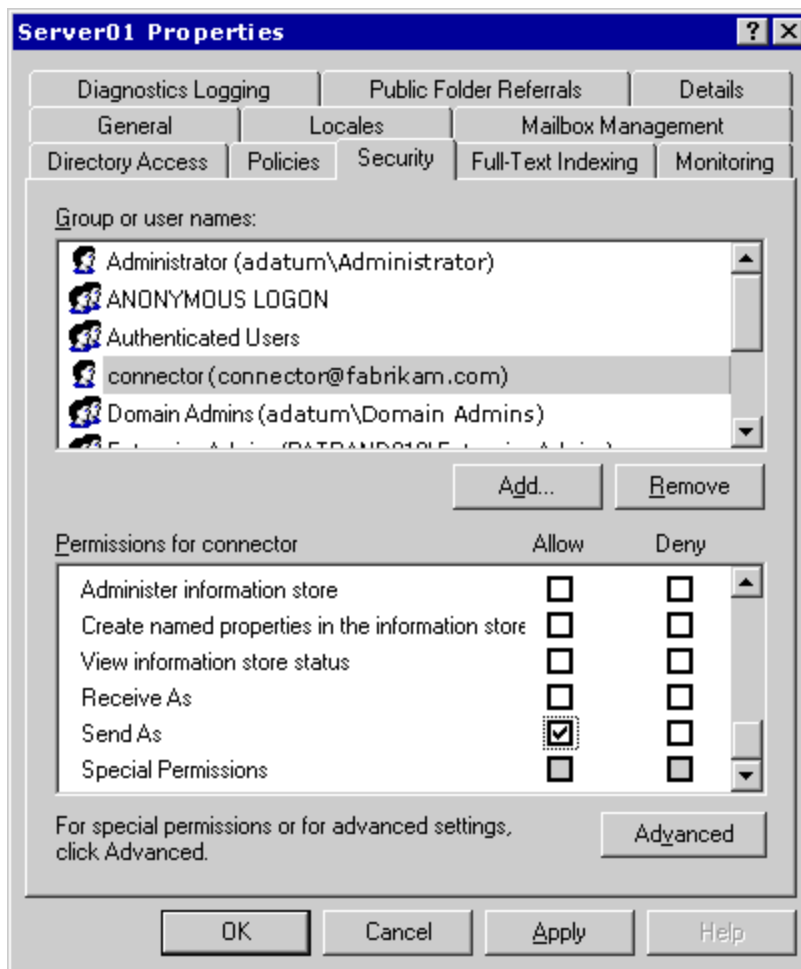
Server01 Properties

?

Diagnostics Logging | Public Folder Referrals | Details
General | Locales | Mailbox Management
Directory Access | Policies | Security | Full-Text Indexing | Monitoring

Group or user names:

Administrator (adatum\Administrator)
ANONYMOUS LOGON
Authenticated Users
connector (connector@fabrikam.com)
Domain Admins (adatum\Domain Admins)
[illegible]

Add... Remove

Permissions for connector | Allow | Deny

| | Allow | Deny |
|---|---|---|
| Administer information store | ☐ | ☐ |
| Create named properties in the information store | ☐ | ☐ |
| View information store status | ☐ | ☐ |
| Receive As | ☐ | ☐ |
| Send As | ☑ | ☐ |
| Special Permissions | ☐ | ☐ |

For special permissions or for advanced settings, click Advanced.

Advanced

OK Cancel Apply Help